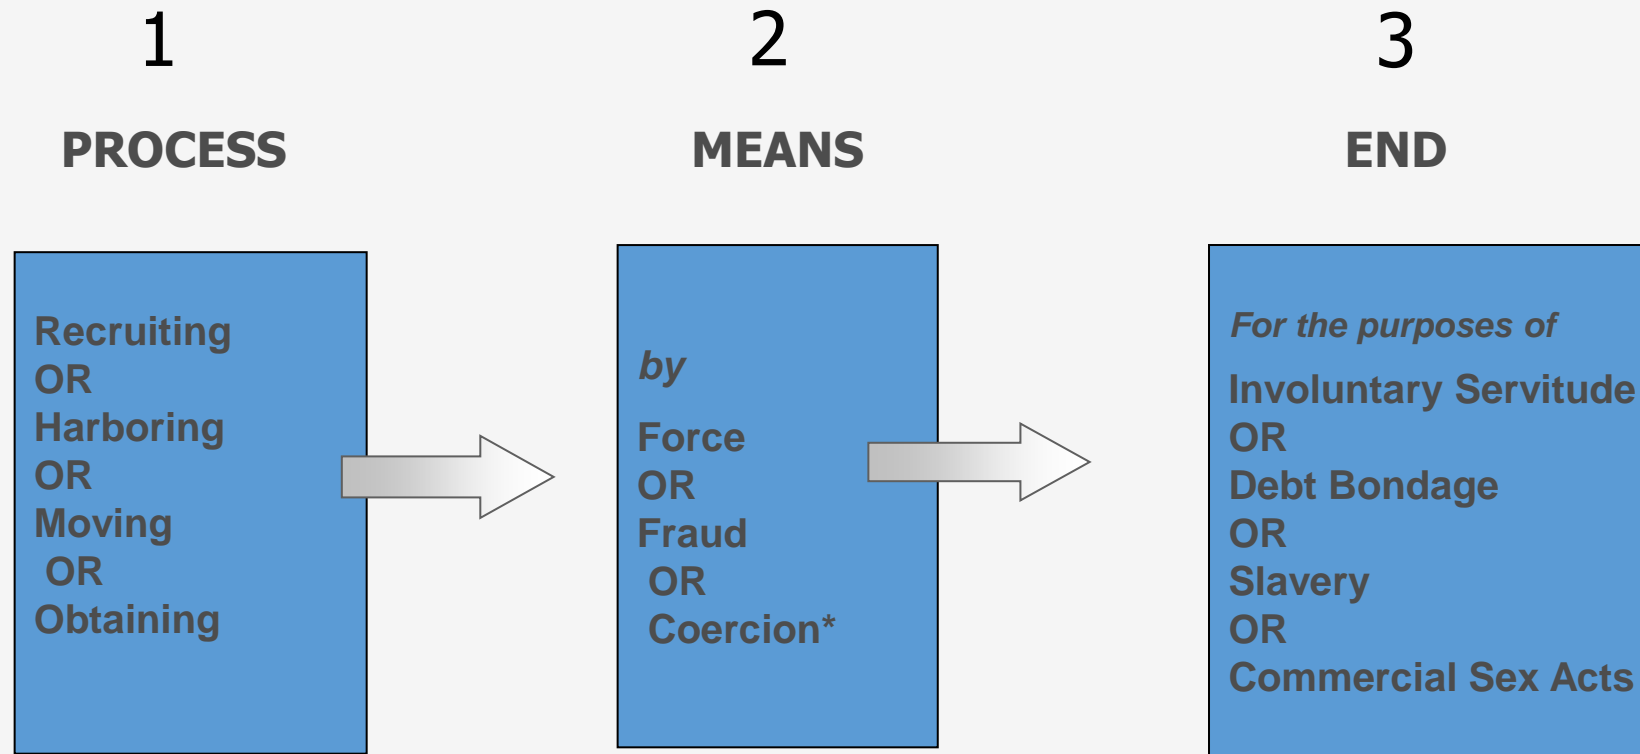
1

PROCESS

2

MEANS

3

END

Recruiting
OR
Harboring
OR
Moving
OR
Obtaining

*by*

Force
OR
Fraud
OR
Coercion*

*For the purposes of*

Involuntary Servitude
OR
Debt Bondage
OR
Slavery
OR
Commercial Sex Acts